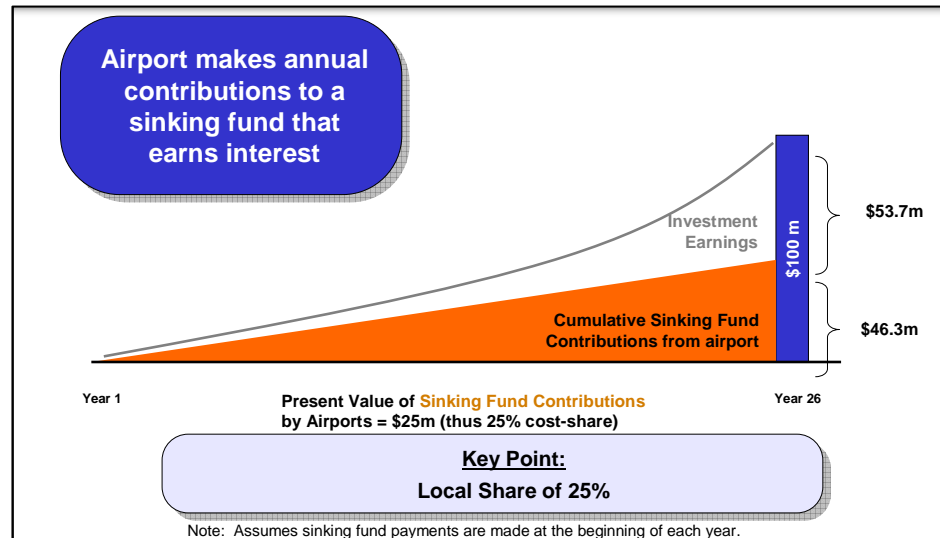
Airport makes annual contributions to a sinking fund that earns interest

Investment Earnings

$100 m

$53.7m

Cumulative Sinking Fund Contributions from airport

$46.3m

Year 1

Year 26

Present Value of Sinking Fund Contributions by Airports = $25m (thus 25% cost-share)

Key Point:

Local Share of 25%

Note: Assumes sinking fund payments are made at the beginning of each year.